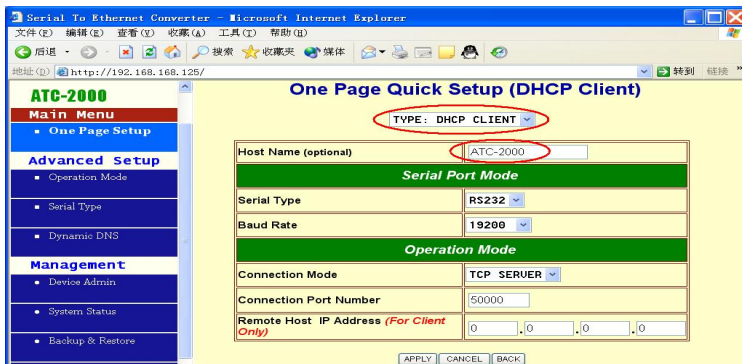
Serial To Ethernet Converter - Microsoft Internet Explorer

文件(F) 编辑(E) 查看(V) 收藏(A) 工具(T) 帮助(H)

后退 搜索 收藏夹 媒体

地址(D) http://192.168.168.125/ 转到 链接

ATC-2000

Main Menu

One Page Setup

Advanced Setup

Operation Mode

Serial Type

Dynamic DNS

Management

Device Admin

System Status

Backup & Restore

One Page Quick Setup (DHCP Client)

TYPE: DHCP CLIENT

| Host Name (optional) | ATC-2000 |
|---|---|
| Serial Port Mode | |
| Serial Type | RS232 |
| Baud Rate | 19200 |
| Operation Mode | |
| Connection Mode | TCP SERVER |
| Connection Port Number | 50000 |
| Remote Host IP Address (For Client Only) | 0 . 0 . 0 . 0 |

APPLY CANCEL BACK